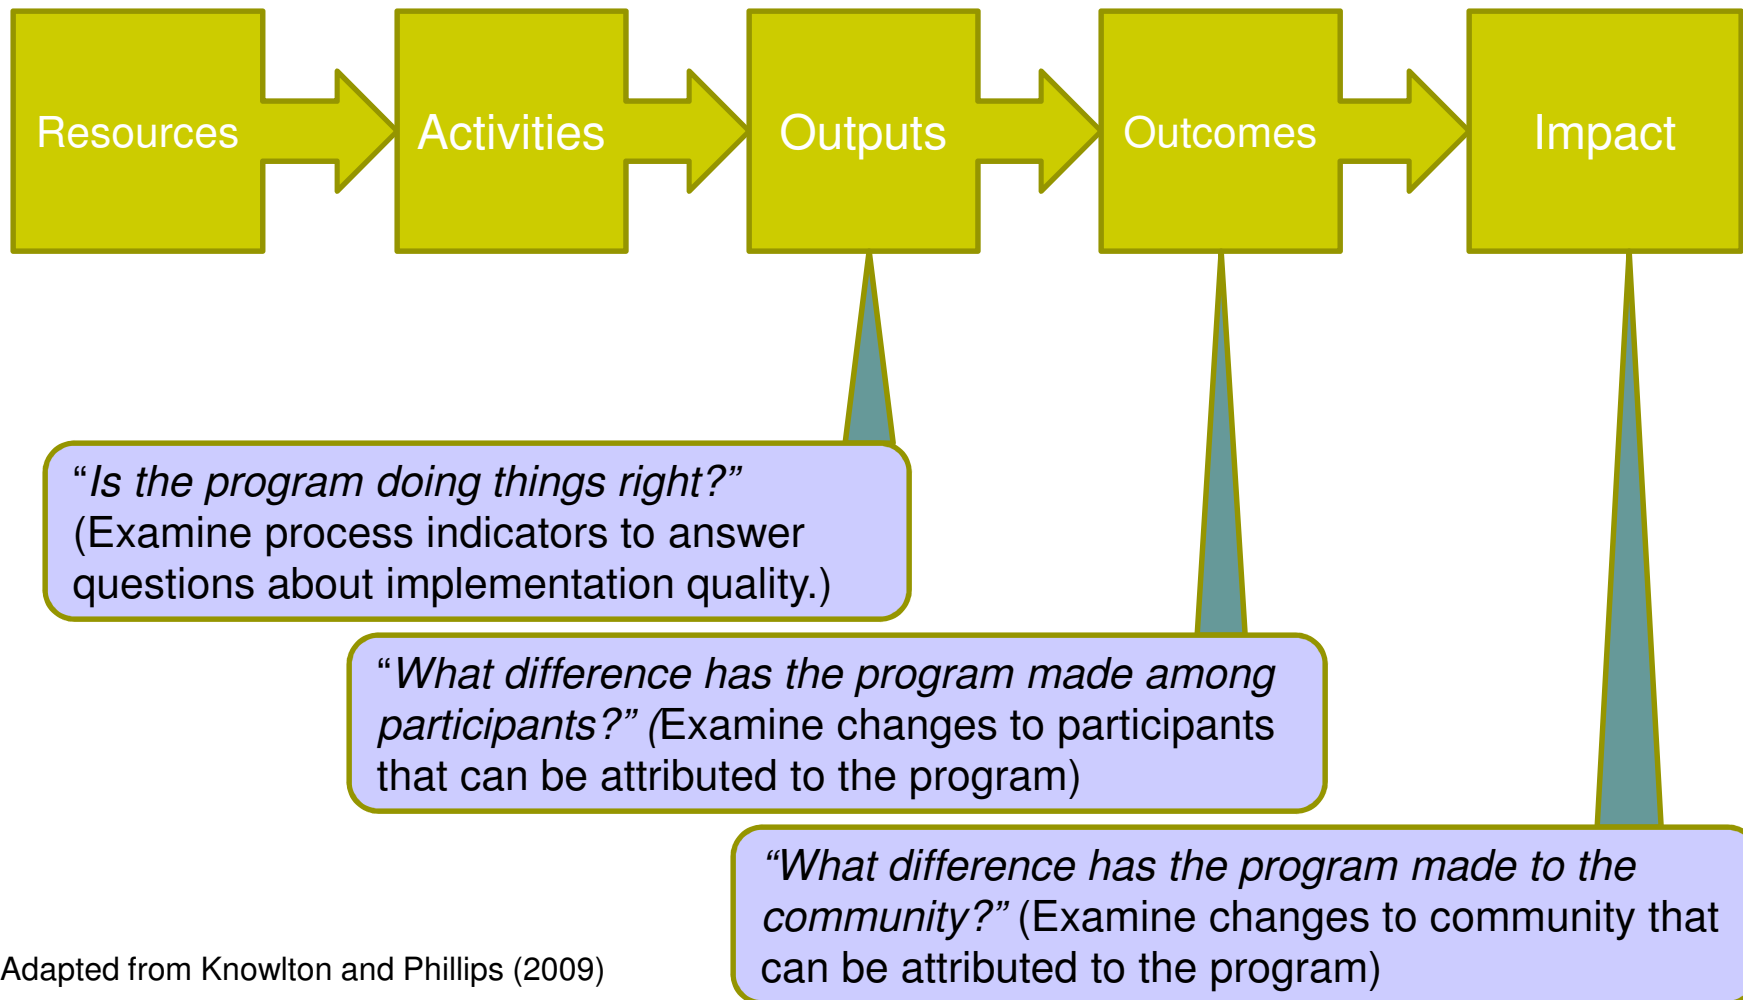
Resources

Activities

Outputs

Outcomes

Impact

“Is the program doing things right?” (Examine process indicators to answer questions about implementation quality.)

“What difference has the program made among participants?” (Examine changes to participants that can be attributed to the program)

“What difference has the program made to the community?” (Examine changes to community that can be attributed to the program)

Adapted from Knowlton and Phillips (2009)